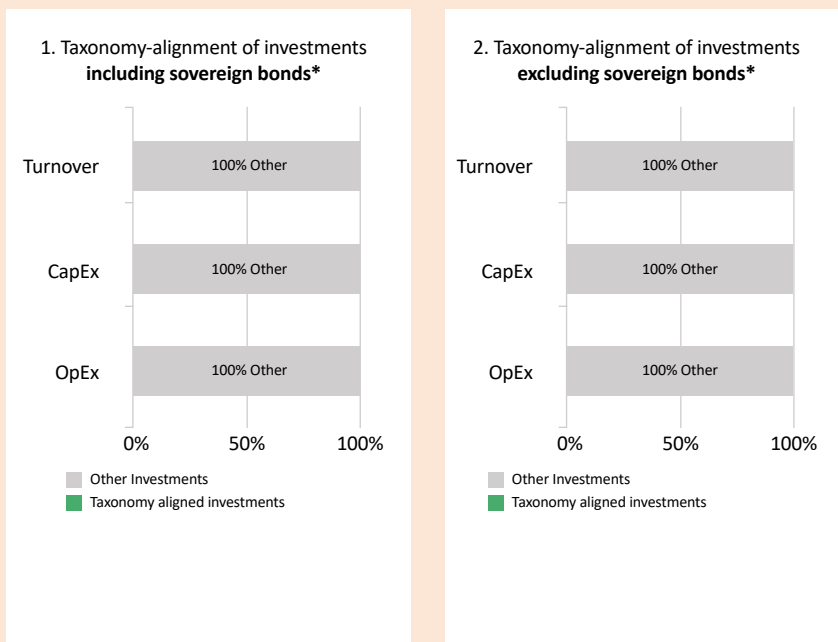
1. Taxonomy-alignment of investments **including sovereign bonds***

Turnover
100% Other

CapEx
100% Other

OpEx
100% Other

0% 50% 100%

Other Investments
Taxonomy aligned investments

2. Taxonomy-alignment of investments **excluding sovereign bonds***

Turnover
100% Other

CapEx
100% Other

OpEx
100% Other

0% 50% 100%

Other Investments
Taxonomy aligned investments